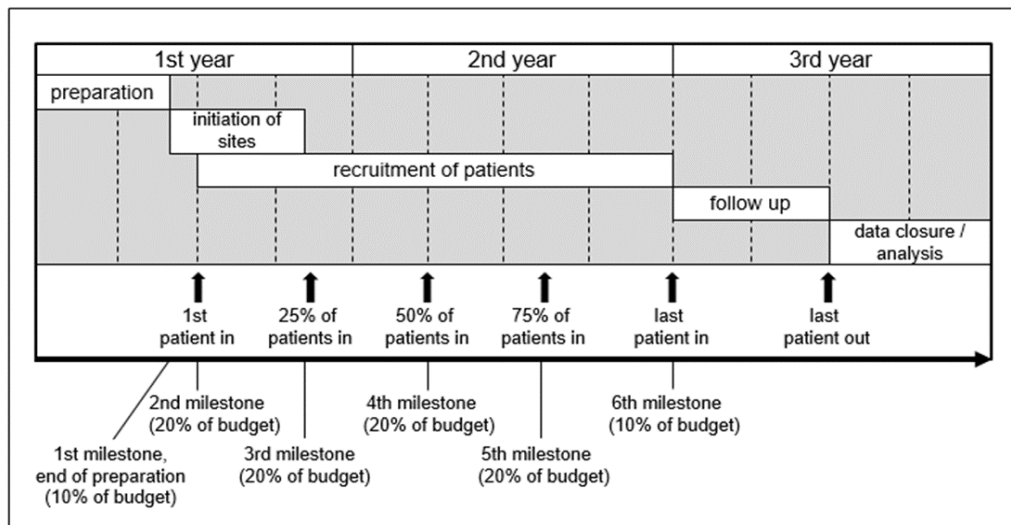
1st year
2nd year
3rd year

preparation
initiation of sites
recruitment of patients
follow up
data closure / analysis

1st patient in
25% of patients in
50% of patients in
75% of patients in
last patient in
last patient out

2nd milestone (20% of budget)
4th milestone (20% of budget)
6th milestone (10% of budget)
1st milestone, end of preparation (10% of budget)
3rd milestone (20% of budget)
5th milestone (20% of budget)